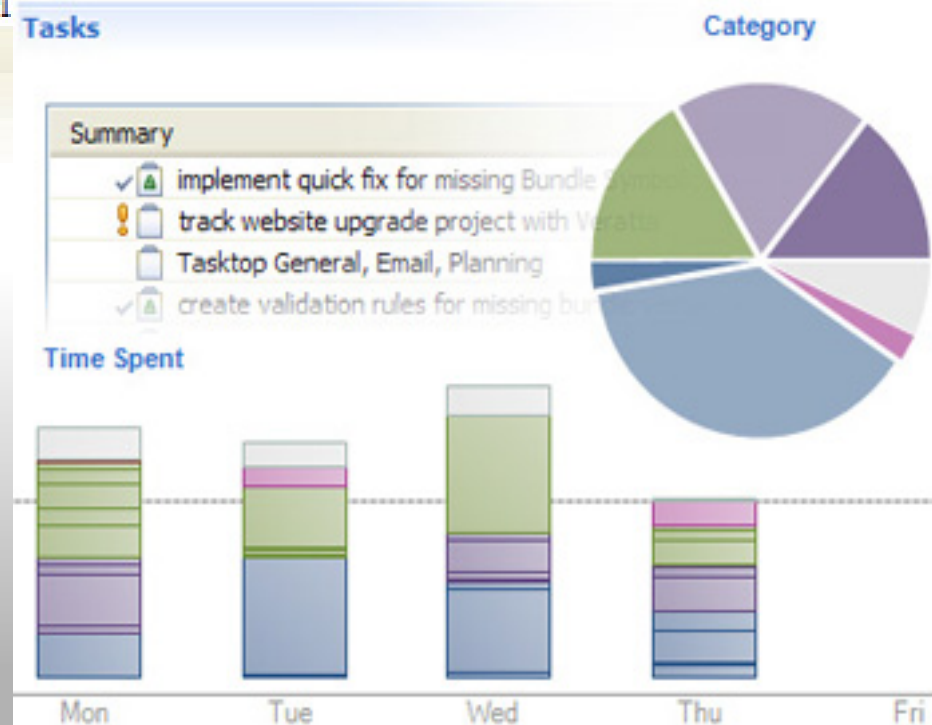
Tasks

Category

Summary

implement quick fix for missing Bundle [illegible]

track website upgrade project with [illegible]

Tasktop General, Email, Planning

create validation rules for missing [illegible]

Time Spent

Mon Tue Wed Thu Fri